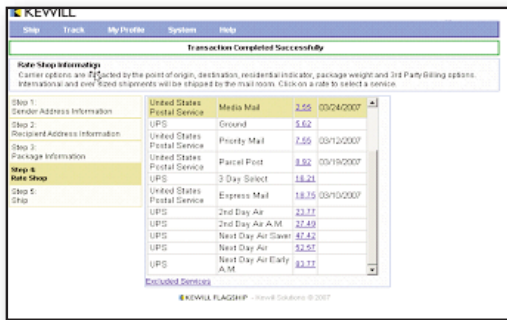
KEWILL

Ship Track My Profile System Help

Transaction Completed Successfully

Rate Shop Information
Carrier options are affected by the point of origin, destination, residential indicator, package weight and 3rd Party Billing options. International and oversized shipments will be shipped by the mail room. Click on a rate to select a service.

Step 1:
Sender Address Information

Step 2:
Recipient Address Information

Step 3:
Package Information

Step 4:
Rate Shop

Step 5:
Ship

| | | | |
|---|---|---|---|
| United States Postal Service | Media Mail | 2.55 | 03/24/2007 |
| UPS | Ground | 5.62 | |
| United States Postal Service | Priority Mail | 7.55 | 03/12/2007 |
| United States Postal Service | Parcel Post | 8.92 | 03/19/2007 |
| UPS | 3 Day Select | 18.21 | |
| United States Postal Service | Express Mail | 18.75 | 03/10/2007 |
| UPS | 2nd Day Air | 23.17 | |
| UPS | 2nd Day Air A.M. | 27.49 | |
| UPS | Next Day Air Saver | 47.42 | |
| UPS | Next Day Air | 52.57 | |
| UPS | Next Day Air Early A.M. | 83.77 | |

Excluded Services

KEWILL FLAGSHIP - Kewill Solutions © 2007